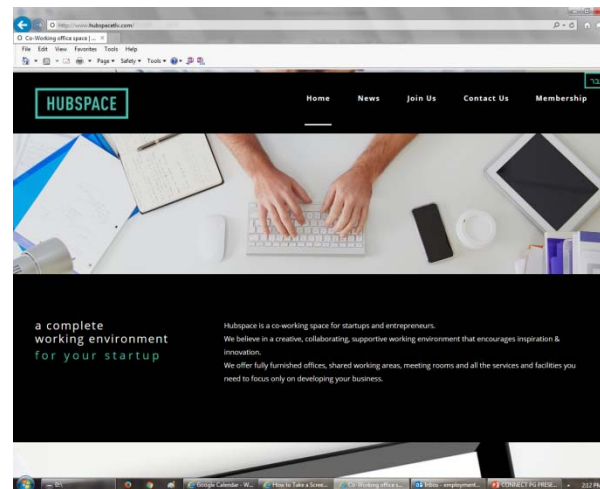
http://www.hubspacetlv.com/

Co-Working office space | ... ×

File Edit View Favorites Tools Help

Page ▾ Safety ▾ Tools ▾

HUBSPACE

Home News Join Us Contact Us Membership

עבר

a complete
working environment
for your startup

Hubspace is a co-working space for startups and entrepreneurs.
We believe in a creative, collaborating, supportive working environment that encourages inspiration & innovation.
We offer fully furnished offices, shared working areas, meeting rooms and all the services and facilities you need to focus only on developing your business.

Google Calendar - W... How to Take a Scree... Co-Working office s... Inbox - employment... CONNECT PG PRESE... 2:12 PM